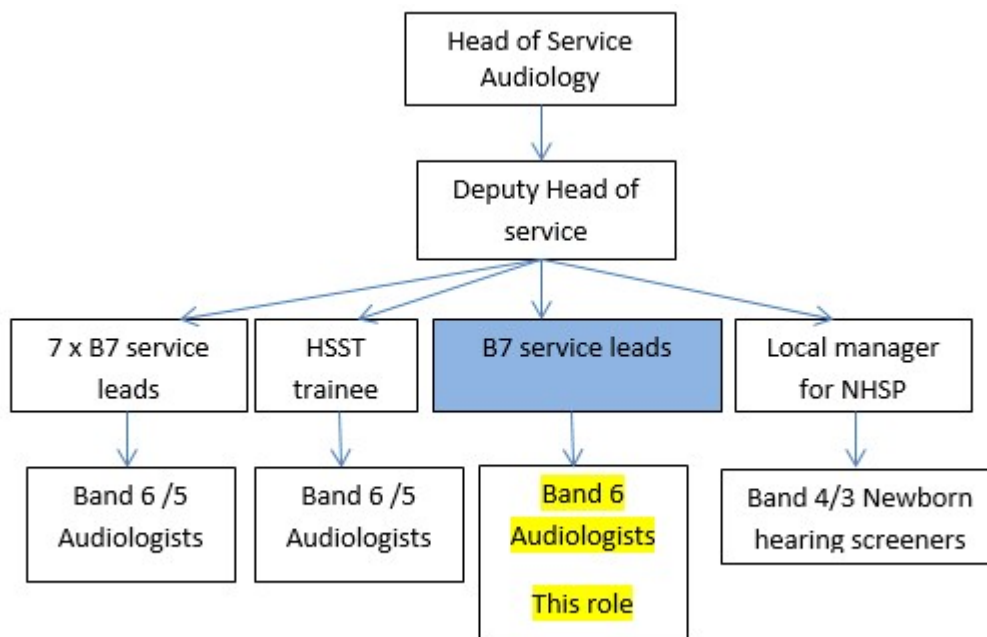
Head of Service Audiology

Deputy Head of service

7 x B7 service leads

HSST trainee

B7 service leads

Local manager for NHSP

Band 6 /5 Audiologists

Band 6 /5 Audiologists

Band 6 Audiologists

This role

Band 4/3 Newborn hearing screeners